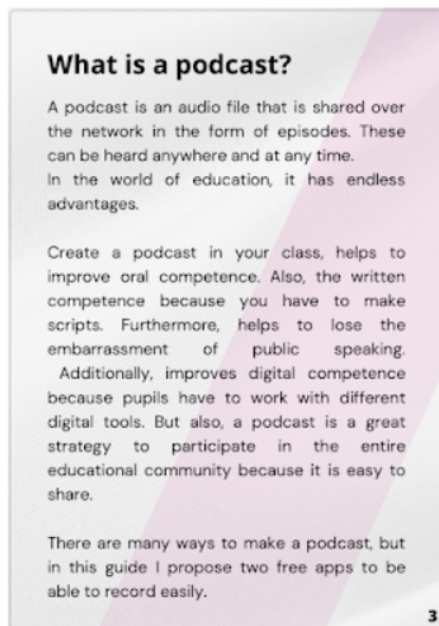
What is a podcast?

A podcast is an audio file that is shared over the network in the form of episodes. These can be heard anywhere and at any time.
In the world of education, it has endless advantages.

Create a podcast in your class, helps to improve oral competence. Also, the written competence because you have to make scripts. Furthermore, helps to lose the embarrassment of public speaking. Additionally, improves digital competence because pupils have to work with different digital tools. But also, a podcast is a great strategy to participate in the entire educational community because it is easy to share.

There are many ways to make a podcast, but in this guide I propose two free apps to be able to record easily.

3